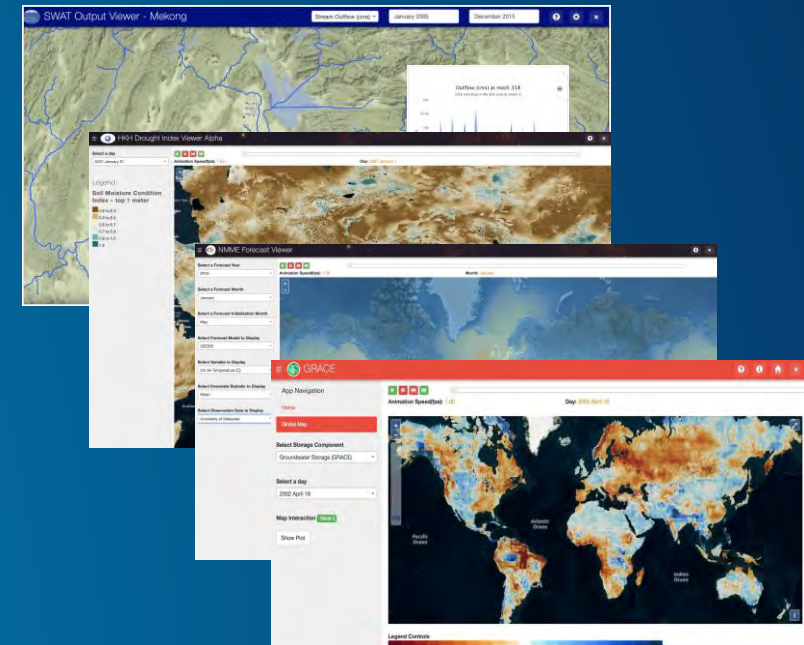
SWAT Output Viewer - Mekong

Stream Outflow (cms)

January 2005

December 2015

Outflow (cms) at reach 318

HKH Drought Index Viewer Alpha

Select a day

Animation Speed(fps):

Day:

Legend:

Soil Moisture Condition Index - top 1 meter

NMME Forecast Viewer

Select a Forecast Year

Animation Speed(fps):

Month: January

Select a Forecast Month

January

Select a Forecast Initialization Month

May

Select Forecast Model to Display

Select Variable to Display

Select Ensemble Statistic to Display

Mean

Select Observation Data to Display

University of Delaware

GRACE

App Navigation

Home

Global Map

Animation Speed(fps): 1.0

Day: 2002 April 16

Select Storage Component

Groundwater Storage (GRACE)

Select a day

2002 April 16

Map Interaction

Show Plot

Pacific Ocean

Atlantic Ocean

Indian Ocean

Legend Controls